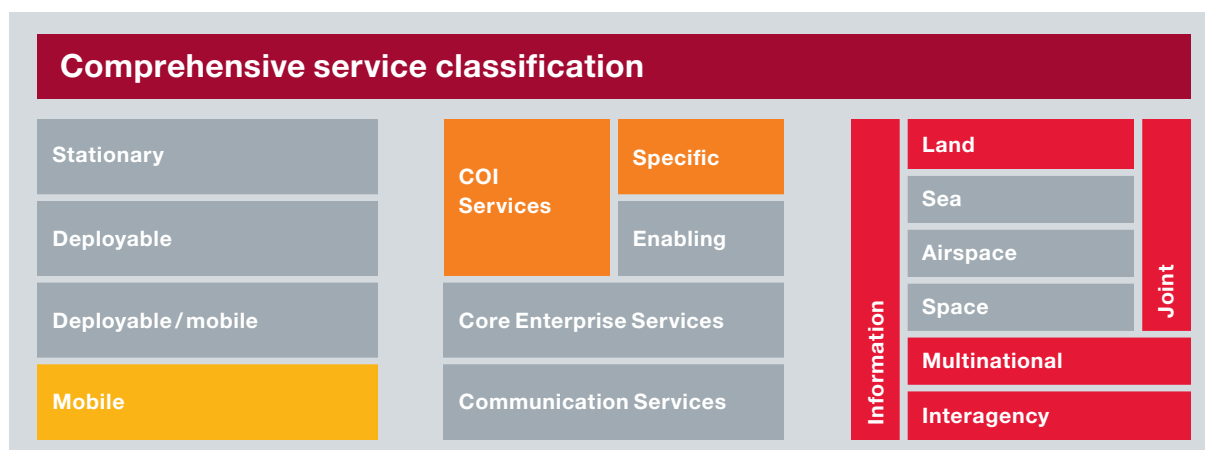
Comprehensive service classification

Stationary

Deployable

Deployable / mobile

Mobile

COI Services

Specific

Enabling

Core Enterprise Services

Communication Services

Information

Land

Sea

Airspace

Space

Joint

Multinational

Interagency